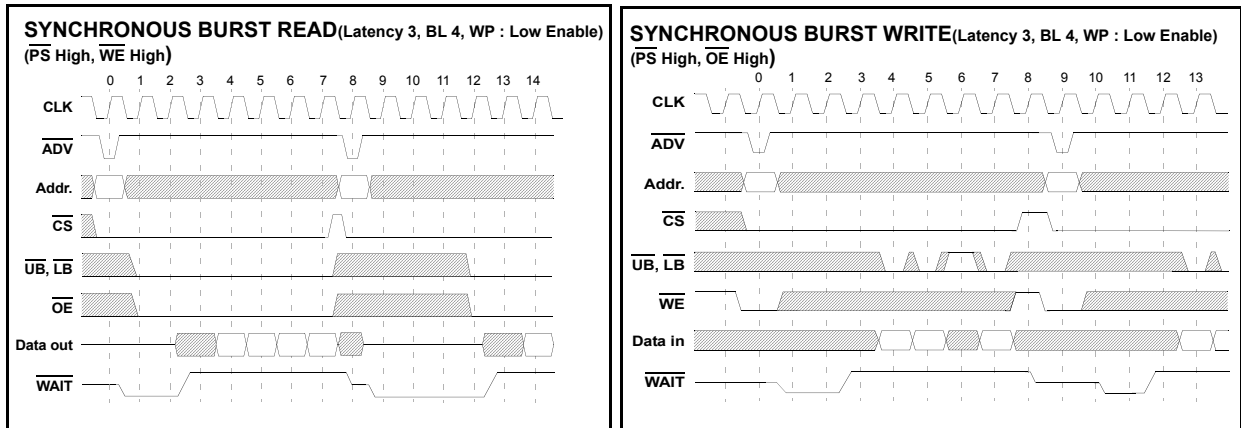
SYNCHRONOUS BURST READ(Latency 3, BL 4, WP : Low Enable)
($\overline{PS}$ High, $\overline{WE}$ High)

0 1 2 3 4 5 6 7 8 9 10 11 12 13 14

CLK
$\overline{ADV}$
Addr.
$\overline{CS}$
$\overline{UB}$, $\overline{LB}$
$\overline{OE}$
Data out
$\overline{WAIT}$

SYNCHRONOUS BURST WRITE(Latency 3, BL 4, WP : Low Enable)
($\overline{PS}$ High, $\overline{OE}$ High)

0 1 2 3 4 5 6 7 8 9 10 11 12 13

CLK
$\overline{ADV}$
Addr.
$\overline{CS}$
$\overline{UB}$, $\overline{LB}$
$\overline{WE}$
Data in
$\overline{WAIT}$